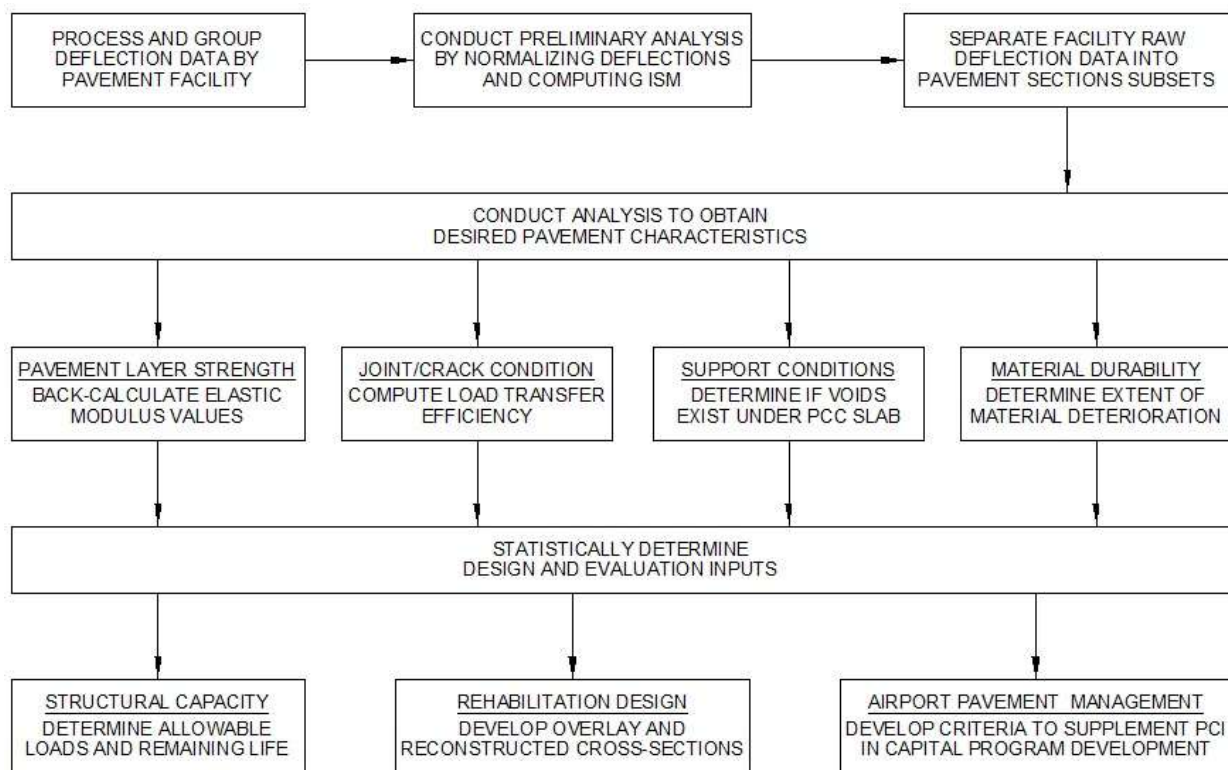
PROCESS AND GROUP DEFLECTION DATA BY PAVEMENT FACILITY

CONDUCT PRELIMINARY ANALYSIS BY NORMALIZING DEFLECTIONS AND COMPUTING ISM

SEPARATE FACILITY RAW DEFLECTION DATA INTO PAVEMENT SECTIONS SUBSETS

CONDUCT ANALYSIS TO OBTAIN DESIRED PAVEMENT CHARACTERISTICS

PAVEMENT LAYER STRENGTH
BACK-CALCULATE ELASTIC MODULUS VALUES

JOINT/CRACK CONDITION
COMPUTE LOAD TRANSFER EFFICIENCY

SUPPORT CONDITIONS
DETERMINE IF VOIDS EXIST UNDER PCC SLAB

MATERIAL DURABILITY
DETERMINE EXTENT OF MATERIAL DETERIORATION

STATISTICALLY DETERMINE DESIGN AND EVALUATION INPUTS

STRUCTURAL CAPACITY
DETERMINE ALLOWABLE LOADS AND REMAINING LIFE

REHABILITATION DESIGN
DEVELOP OVERLAY AND RECONSTRUCTED CROSS-SECTIONS

AIRPORT PAVEMENT MANAGEMENT
DEVELOP CRITERIA TO SUPPLEMENT PCI IN CAPITAL PROGRAM DEVELOPMENT